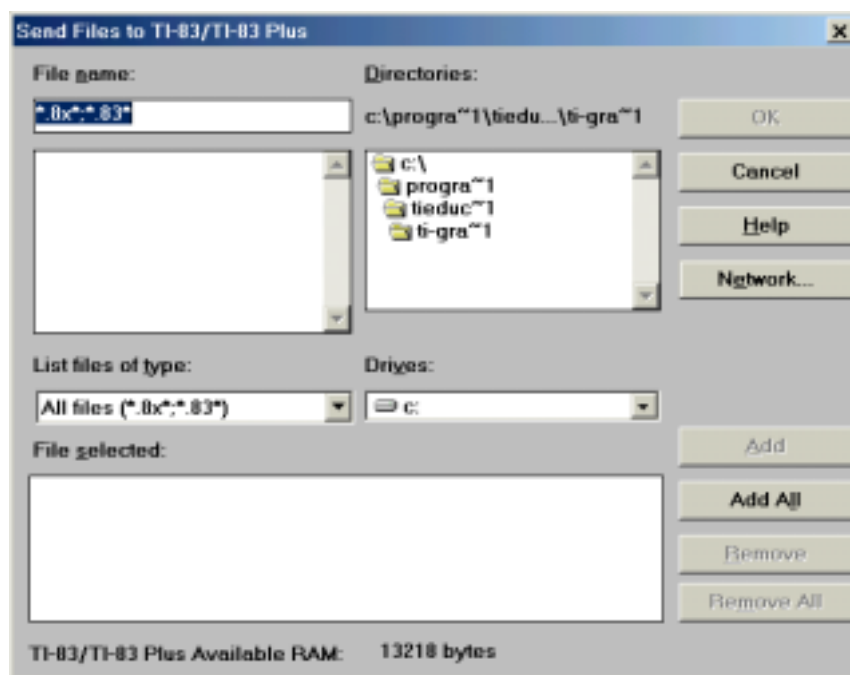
Send Files to TI-83/TI-83 Plus

×

File name:

*.8x*;*.83*

Directories:

c:\progra~1\tiedu...\ti-gra~1

c:\

progra~1

tieduc~1

ti-gra~1

OK

Cancel

Help

Network...

List files of type:

All files (*.8x*;*.83*)

Drives:

c:

File selected:

Add

Add All

Remove

Remove All

TI-83/TI-83 Plus Available RAM: 13218 bytes